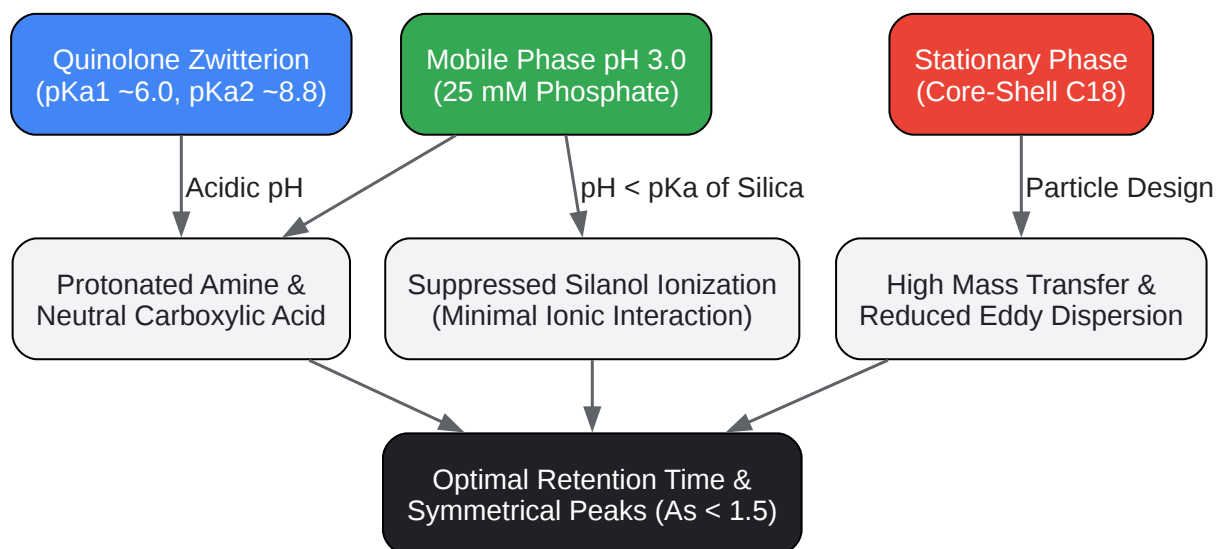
Quinolone Zwitterion
(pKa1 ~6.0, pKa2 ~8.8)

Mobile Phase pH 3.0
(25 mM Phosphate)

Stationary Phase
(Core-Shell C18)

Acidic pH

pH < pKa of Silica

Particle Design

Protonated Amine &
Neutral Carboxylic Acid

Suppressed Silanol Ionization
(Minimal Ionic Interaction)

High Mass Transfer &
Reduced Eddy Dispersion

Optimal Retention Time &
Symmetrical Peaks (As < 1.5)